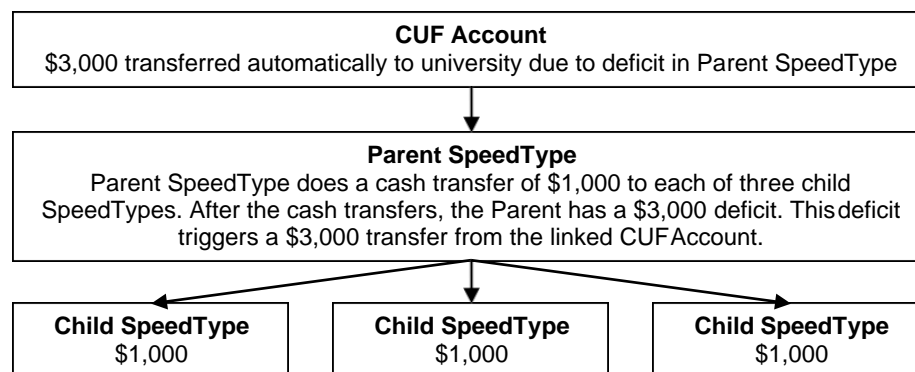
CUF Account
\$3,000 transferred automatically to university due to deficit in Parent SpeedType

Parent SpeedType
Parent SpeedType does a cash transfer of \$1,000 to each of three child SpeedTypes. After the cash transfers, the Parent has a \$3,000 deficit. This deficit triggers a \$3,000 transfer from the linked CUF Account.

Child SpeedType
\$1,000

Child SpeedType
\$1,000

Child SpeedType
\$1,000